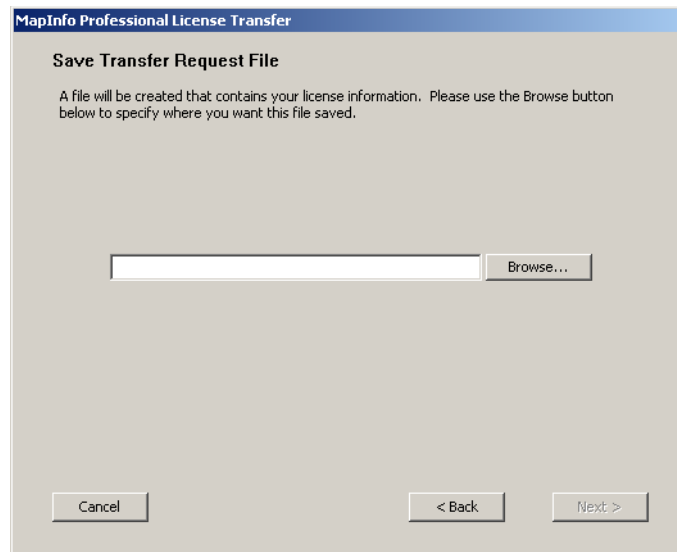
MapInfo Professional License Transfer

Save Transfer Request File

A file will be created that contains your license information. Please use the Browse button below to specify where you want this file saved.

Browse...

Cancel

< Back

Next >